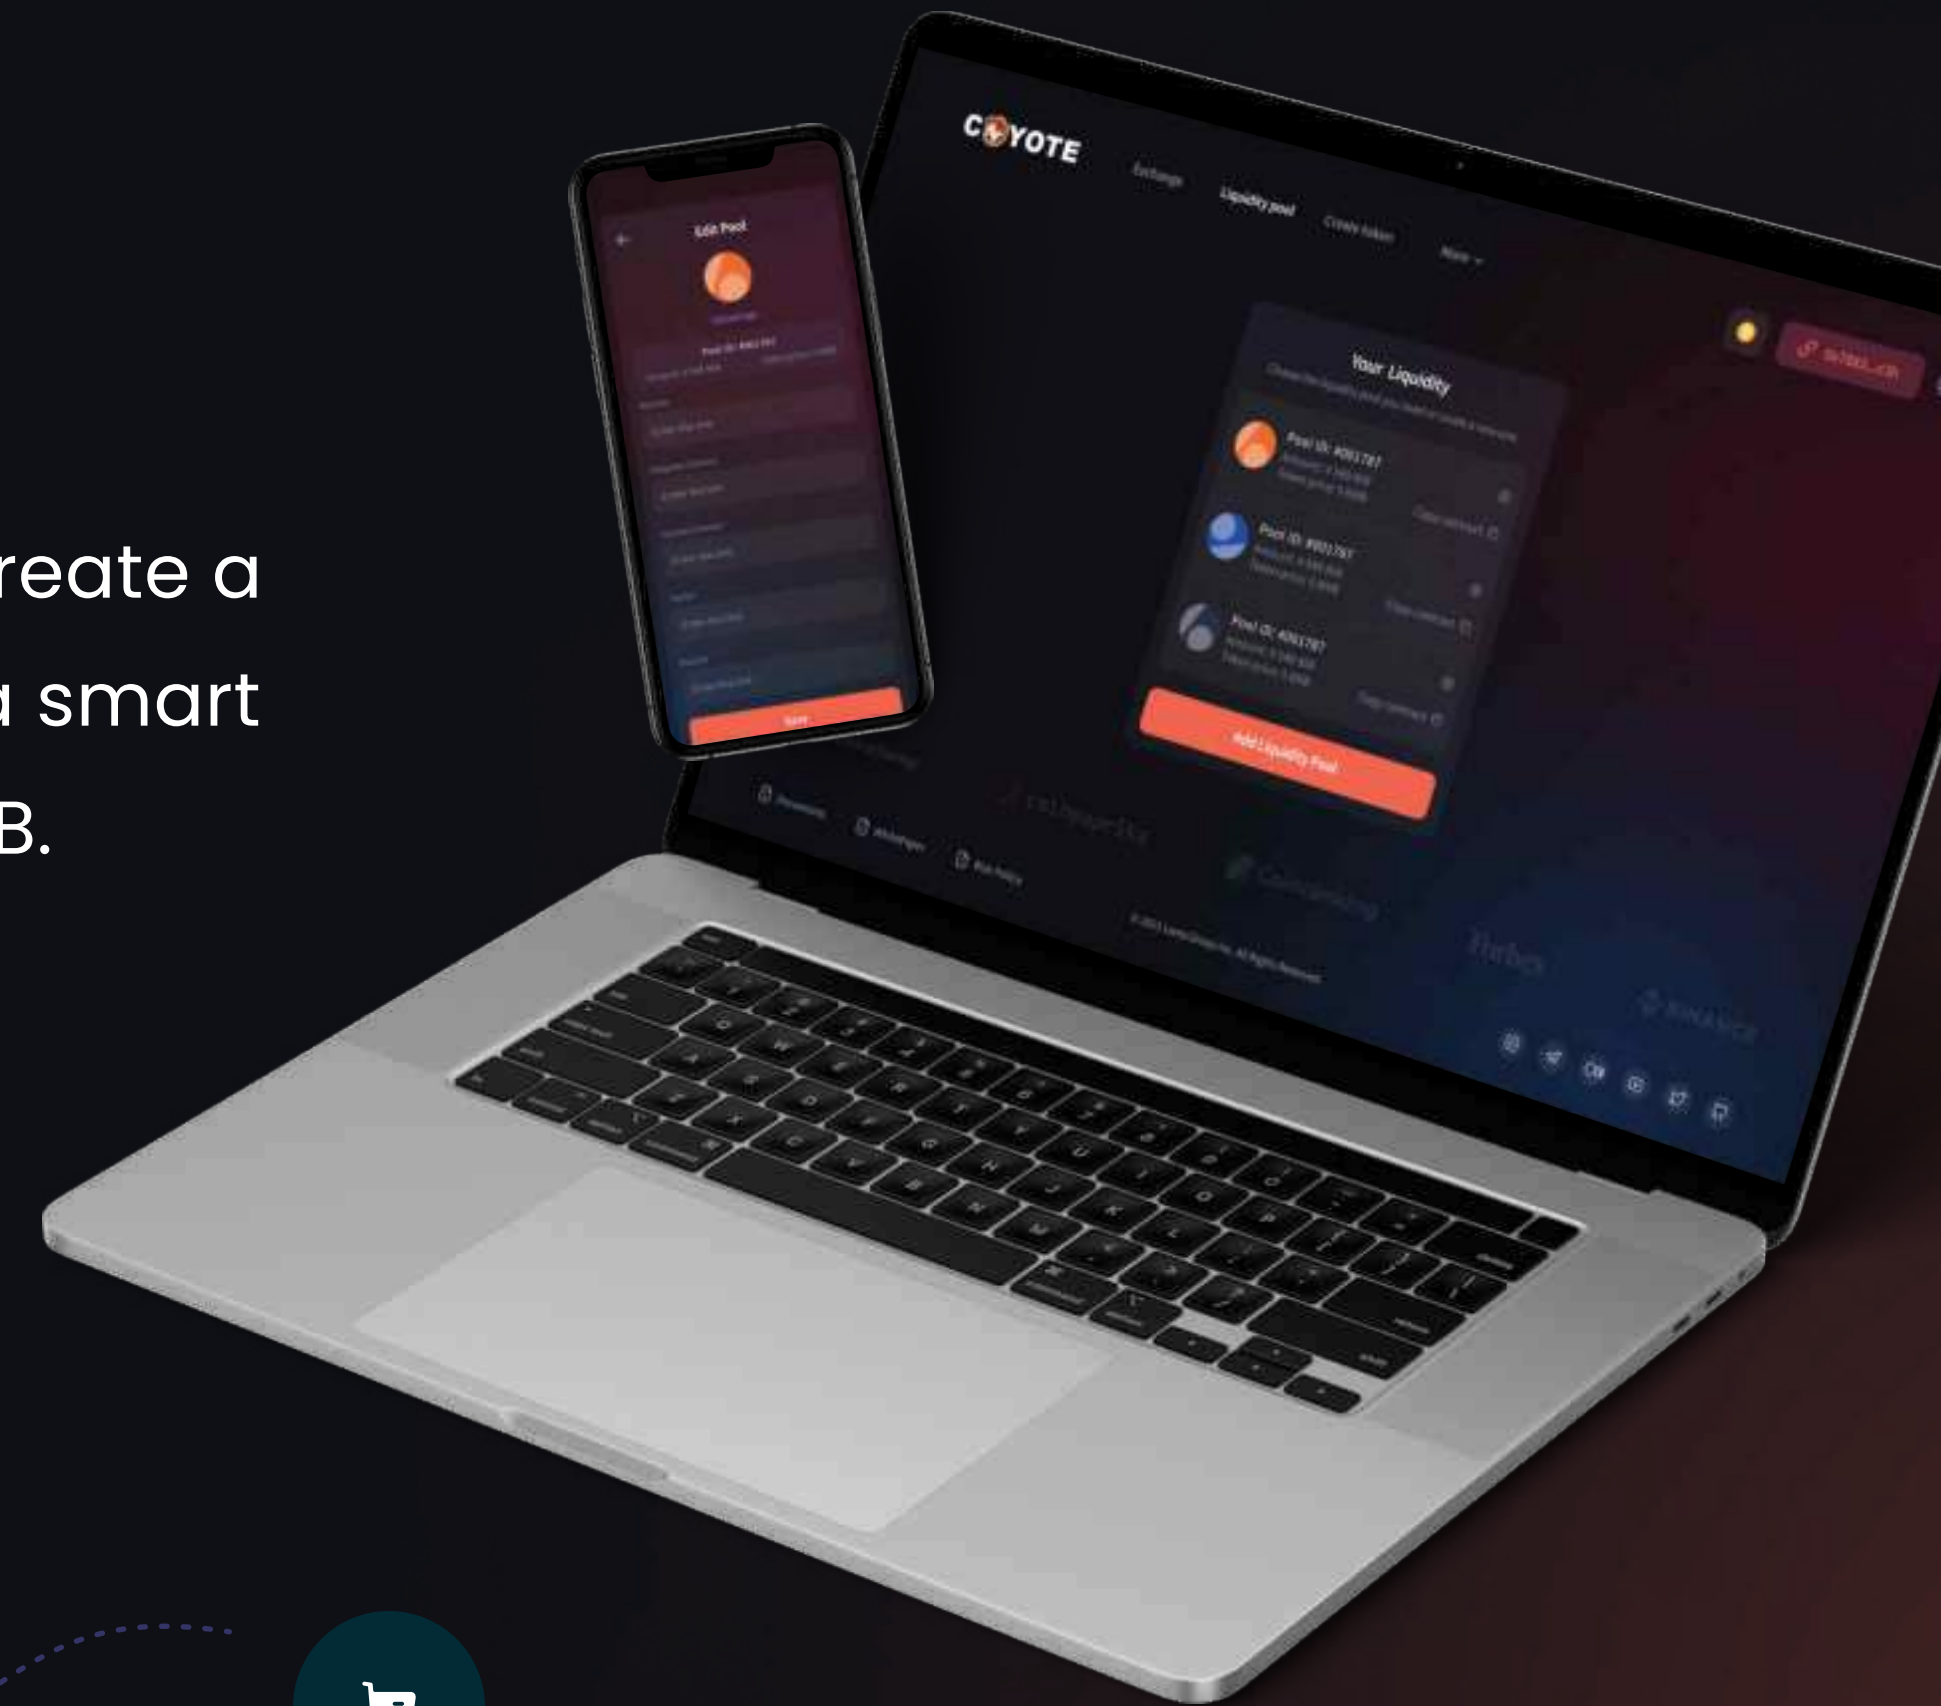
reate a
a smart
B.

COYOTE
Exchange
Liquidity pool
Create token
More

Your Liquidity
Pool ID: #001787
Pool ID: #001787
Pool ID: #001787
Add Liquidity Pool

Edit Pool
Save

© 2023 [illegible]. All Rights Reserved.